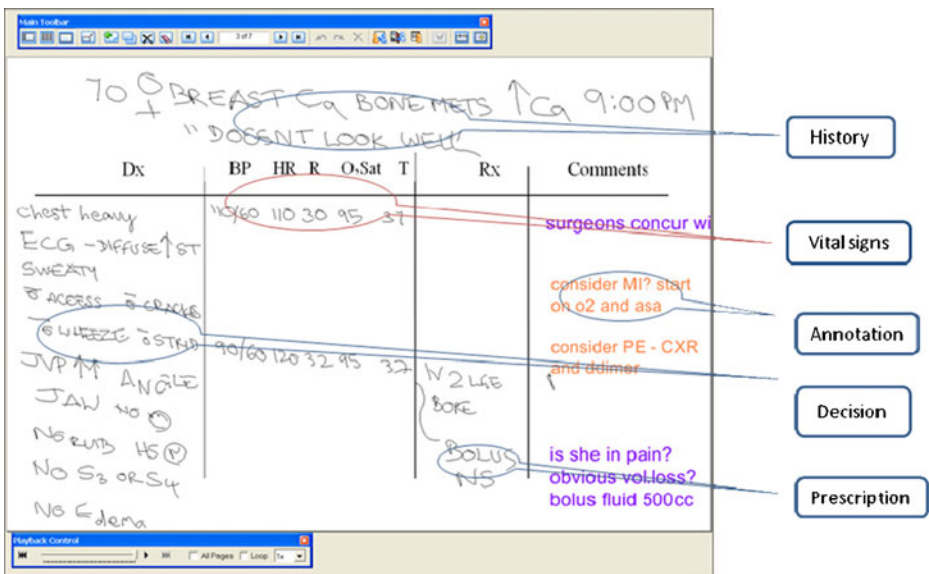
Main Toolbar

3 of 7

70 ♀ BREAST Ca BONE METS ↑Ca 9:00PM
+
" DOESNT LOOK WELL"

| Dx | BP | HR | R | $O_2$Sat | T | Rx | Comments |
|---|---|---|---|---|---|---|---|
| chest heavy | 115/60 | 110 | 30 | 95 | 37 | | surgeons concur wi |
| ECG - DIFFUSE ↑ ST | | | | | | | |
| SWEATY | | | | | | | consider MI? start on o2 and asa |
| $\bar{c}$ ACCESS $\bar{c}$ CRACKS | | | | | | | |
| $\bar{s}$ WHEEZE $\bar{s}$ STRID | 90/60 | 120 | 32 | 95 | 37 | N 2 LGE BORE | consider PE - CXR and ddimer |
| JVP ↑ M ANGLE | | | | | | | |
| JAW NO (?) | | | | | | | |
| NO RUB HS (N) | | | | | | BOLUS NS | is she in pain? obvious vol.loss? bolus fluid 500cc |
| NO $S_3$ OR $S_4$ | | | | | | | |
| NO Edema | | | | | | | |

History

Vital signs

Annotation

Decision

Prescription

Playback Control

All Pages Loop 1x